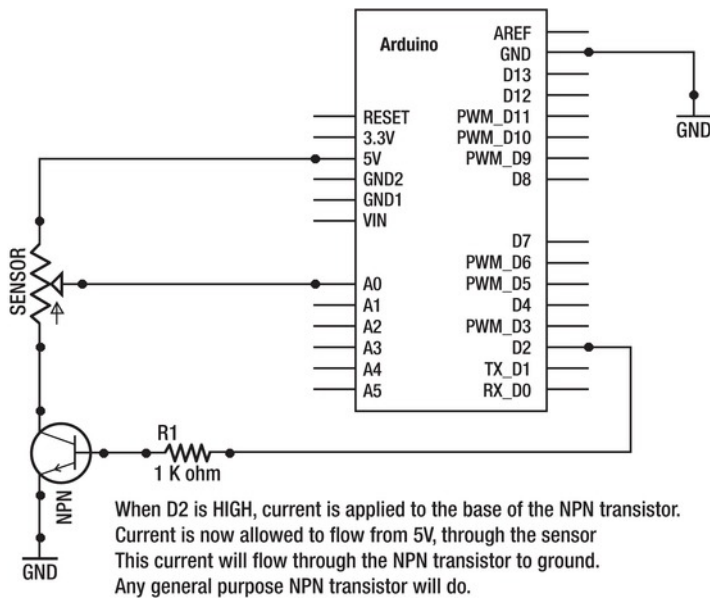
Arduino

AREF
GND
D13
D12
PWM_D11
PWM_D10
PWM_D9
D8
D7
PWM_D6
PWM_D5
D4
PWM_D3
D2
TX_D1
RX_D0

RESET
3.3V
5V
GND2
GND1
VIN
A0
A1
A2
A3
A4
A5

GND

SENSOR

R1
1 K ohm

NPN

GND

When D2 is HIGH, current is applied to the base of the NPN transistor.
Current is now allowed to flow from 5V, through the sensor
This current will flow through the NPN transistor to ground.
Any general purpose NPN transistor will do.